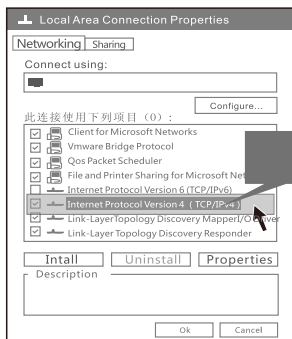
Local Area Connection Properties

Networking Sharing

Connect using:

Configure...

此连接使用下列项目（O）：

Client for Microsoft Networks

Vmware Bridge Protocol

Qos Packet Scheduler

File and Printer Sharing for Microsoft Net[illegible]

Internet Protocol Version 6 (TCP/IPv6)

Internet Protocol Version 4 (TCP/IPv4)

Link-LayerTopology Discovery Mapper I/O Driver

Link-Layer Topology Discovery Responder

Intall Uninstall Properties

Description

Ok Cancel